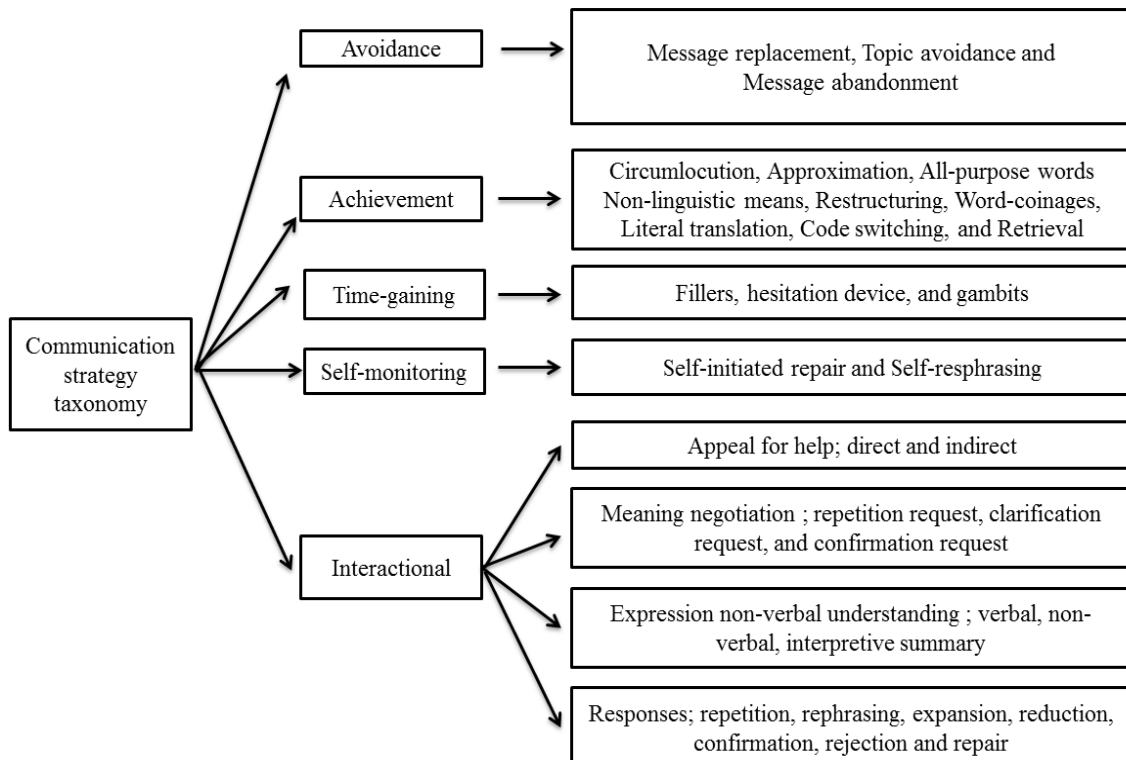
Communication strategy taxonomy

Avoidance

Message replacement, Topic avoidance and Message abandonment

Achievement

Circumlocution, Approximation, All-purpose words Non-linguistic means, Restructuring, Word-coinages, Literal translation, Code switching, and Retrieval

Time-gaining

Fillers, hesitation device, and gambits

Self-monitoring

Self-initiated repair and Self-resphrasing

Interactional

Appeal for help; direct and indirect

Meaning negotiation ; repetition request, clarification request, and confirmation request

Expression non-verbal understanding ; verbal, non-verbal, interpretive summary

Responses; repetition, rephrasing, expansion, reduction, confirmation, rejection and repair